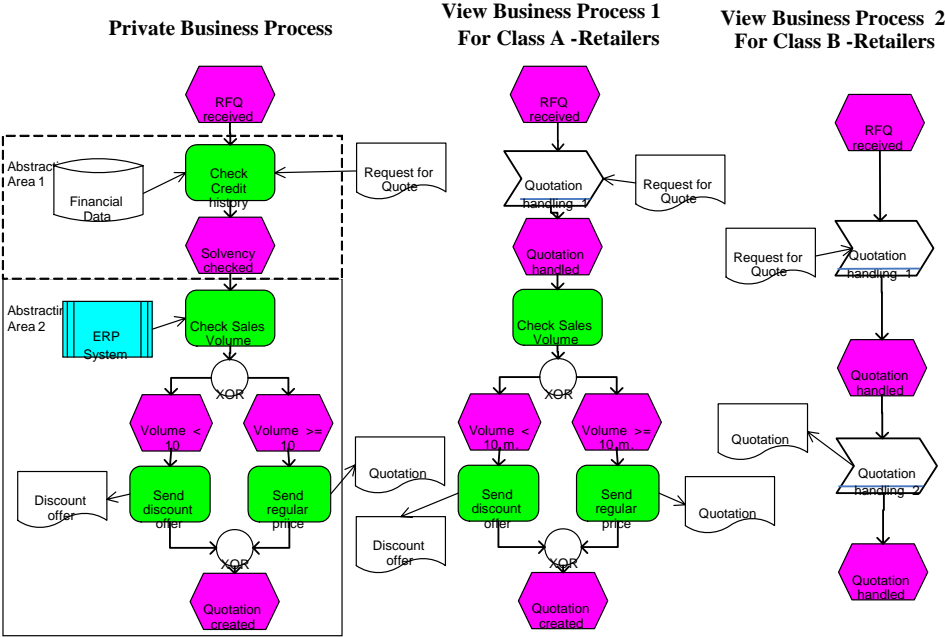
Private Business Process

View Business Process 1
For Class A -Retailers

View Business Process 2
For Class B -Retailers

RFQ received

Abstracting Area 1

Financial Data

Check Credit history

Request for Quote

Solvency checked

Abstracting Area 2

ERP System

Check Sales Volume

XOR

Volume < 10

Volume >= 10

Quotation

Discount offer

Send discount offer

Send regular price

XOR

Quotation created

RFQ received

Quotation handling 1

Request for Quote

Quotation handled

Check Sales Volume

XOR

Volume < 10 m.

Volume >= 10 m.

Send discount offer

Send regular price

Quotation

Discount offer

XOR

Quotation created

RFQ received

Request for Quote

Quotation handling 1

Quotation handled

Quotation

Quotation handling 2

Quotation handled